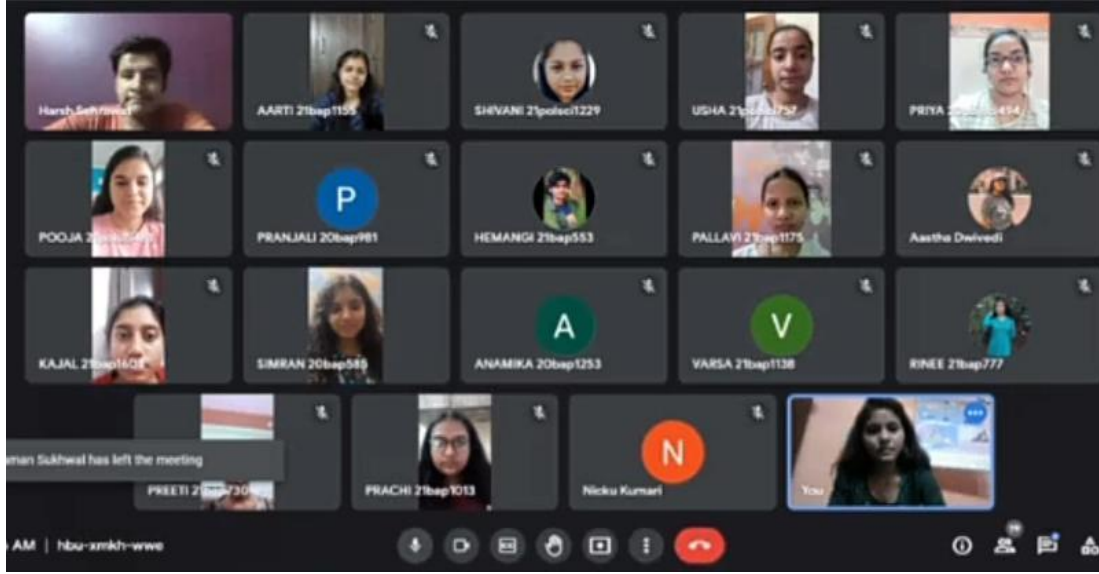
Harsh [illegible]

AARTI 21bap1155

SHIVANI 21polsci1229

USHA 21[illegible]

PRIYA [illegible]

POOJA 2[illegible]

P

PRANJALI 20bap981

HEMANGI 21bap553

PALLAVI 21bap1175

Aastha Dwivedi

KAJAL 21bap16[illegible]

SIMRAN 20bap580

A

ANAMIKA 20bap1253

V

VARSA 21bap1138

RINEE 21bap777

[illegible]man Sukhwal has left the meeting

PREETI 21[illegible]30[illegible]

PRACHI 21bap1013

N

Nicku Kumari

You

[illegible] AM | hbu-xmkh-wwe

19